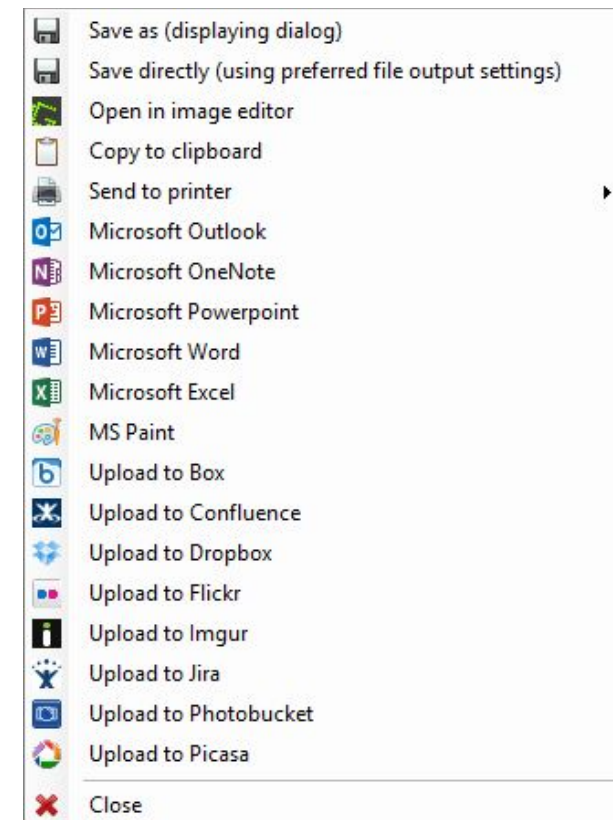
Save as (displaying dialog)
Save directly (using preferred file output settings)
Open in image editor
Copy to clipboard
Send to printer
Microsoft Outlook
Microsoft OneNote
Microsoft Powerpoint
Microsoft Word
Microsoft Excel
MS Paint
Upload to Box
Upload to Confluence
Upload to Dropbox
Upload to Flickr
Upload to Imgur
Upload to Jira
Upload to Photobucket
Upload to Picasa
Close